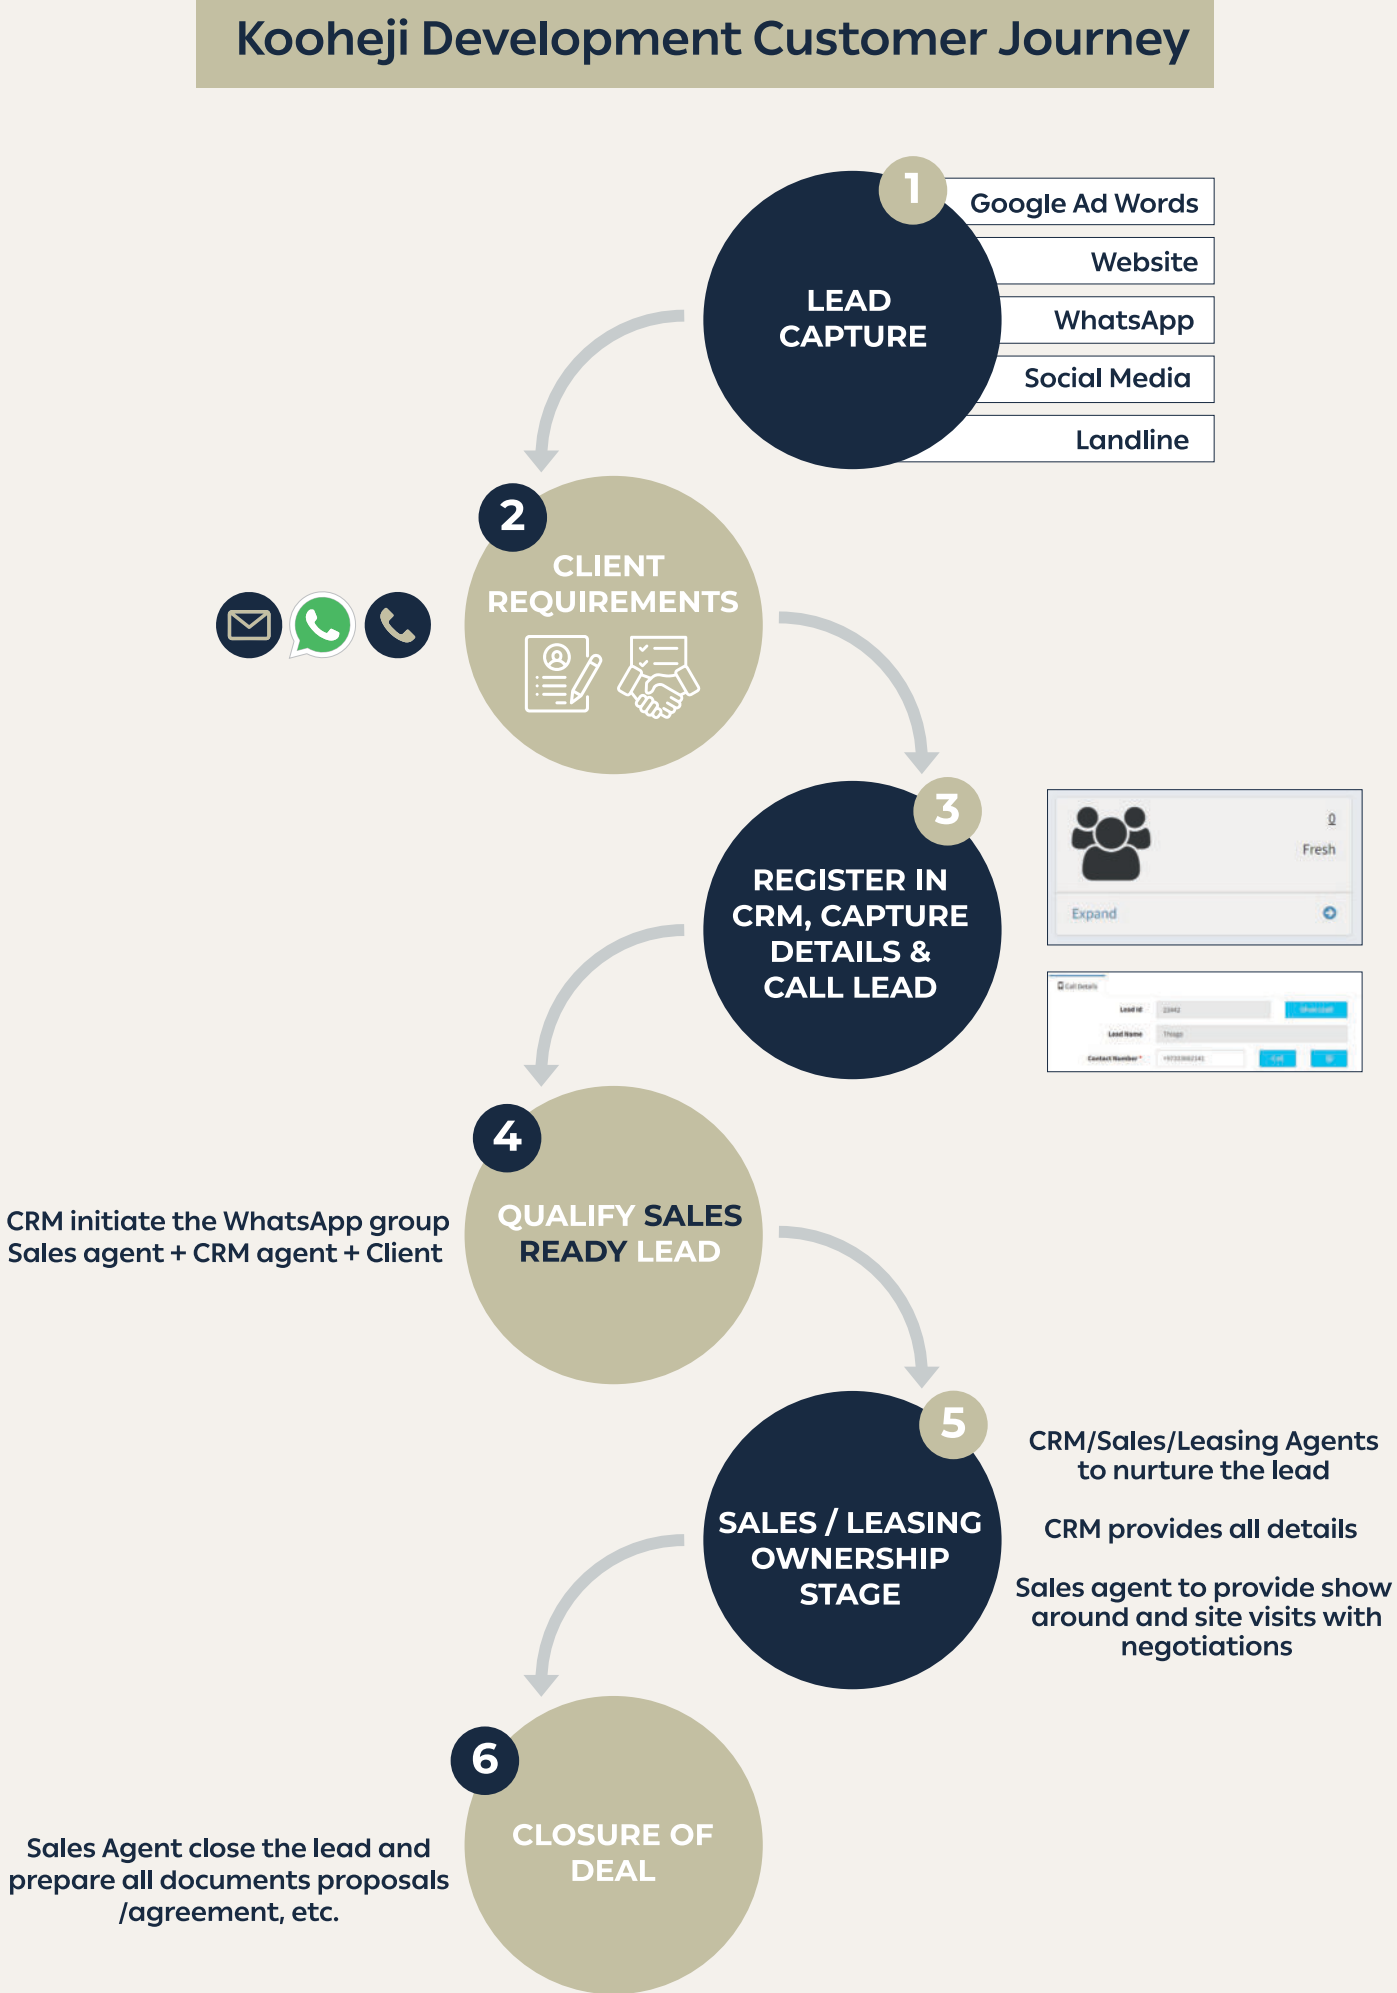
Kooheji Development Customer Journey

1

LEAD CAPTURE

Google Ad Words

Website

WhatsApp

Social Media

Landline

2

CLIENT REQUIREMENTS

3

REGISTER IN CRM, CAPTURE DETAILS & CALL LEAD

0

Fresh

Expand

Call Details

Lead Id

Lead Name

Contact Number

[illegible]

4

CRM initiate the WhatsApp group Sales agent + CRM agent + Client

QUALIFY SALES READY LEAD

5

SALES / LEASING OWNERSHIP STAGE

CRM/Sales/Leasing Agents to nurture the lead

CRM provides all details

Sales agent to provide show around and site visits with negotiations

6

Sales Agent close the lead and prepare all documents proposals /agreement, etc.

CLOSURE OF DEAL